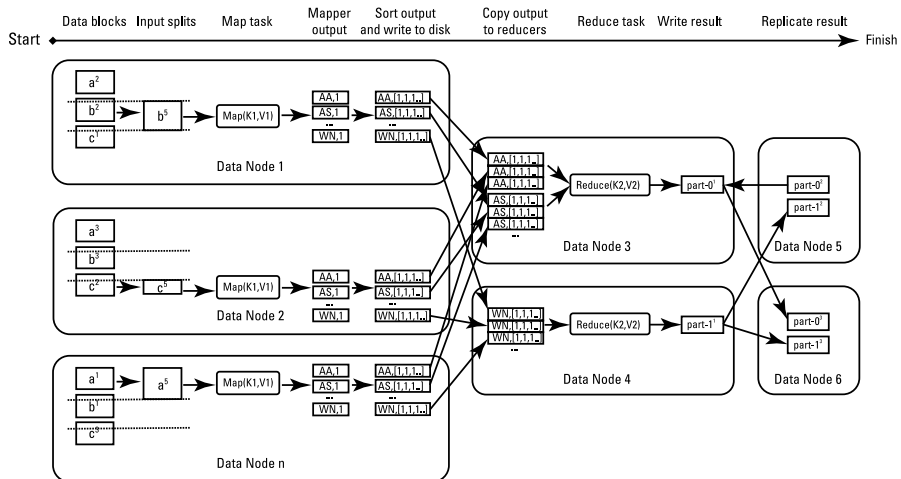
Data blocks Input splits Map task Mapper output Sort output and write to disk Copy output to reducers Reduce task Write result Replicate result

Start Finish

$a^2$
$b^2$
$c^1$
$b^5$
Map(K1,V1)
AA,1
AS,1
WN,1
AA,[1,1,1..]
AS,[1,1,1..]
WN,[1,1,1..]
Data Node 1

$a^3$
$b^3$
$c^2$
$c^5$
Map(K1,V1)
AA,1
AS,1
WN,1
AA,[1,1,1..]
AS,[1,1,1..]
WN,[1,1,1..]
Data Node 2

$a^1$
$b^1$
$c^3$
$a^5$
Map(K1,V1)
AA,1
AS,1
WN,1
AA,[1,1,1..]
AS,[1,1,1..]
WN,[1,1,1..]
Data Node n

AA,[1,1,1..]
AA,[1,1,1..]
AA,[1,1,1..]
AS,[1,1,1..]
AS,[1,1,1..]
AS,[1,1,1..]
Reduce(K2,V2)
part-$0^1$
Data Node 3

WN,[1,1,1..]
WN,[1,1,1..]
WN,[1,1,1..]
Reduce(K2,V2)
part-$1^1$
Data Node 4

part-$0^2$
part-$1^2$
Data Node 5

part-$0^3$
part-$1^3$
Data Node 6